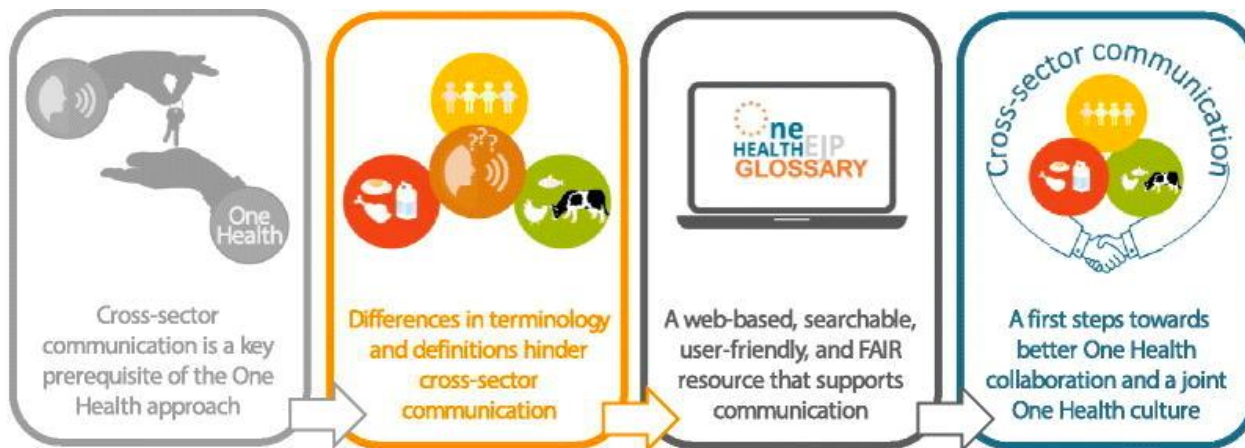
One Health

Cross-sector communication is a key prerequisite of the One Health approach

Differences in terminology and definitions hinder cross-sector communication

One HEALTH EJP GLOSSARY

A web-based, searchable, user-friendly, and FAIR resource that supports communication

Cross-sector communication

A first steps towards better One Health collaboration and a joint One Health culture